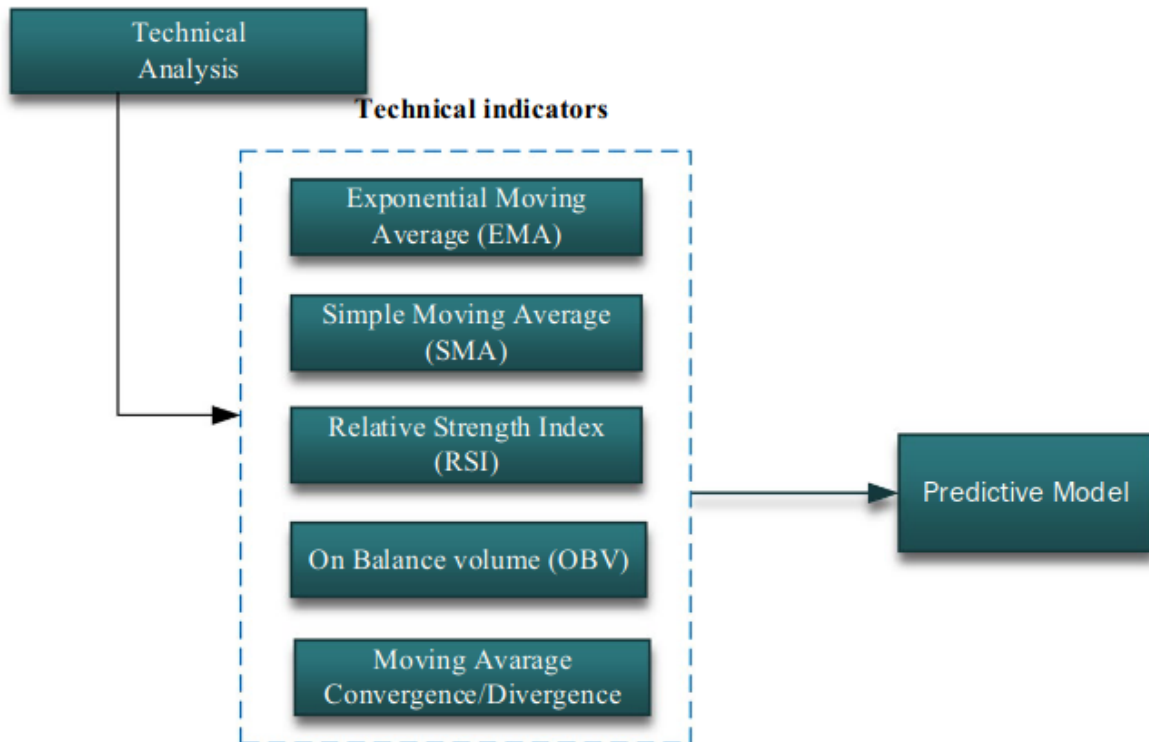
Technical Analysis

Technical indicators

Exponential Moving Average (EMA)

Simple Moving Average (SMA)

Relative Strength Index (RSI)

On Balance volume (OBV)

Moving Avarage Convergence/Divergence

Predictive Model